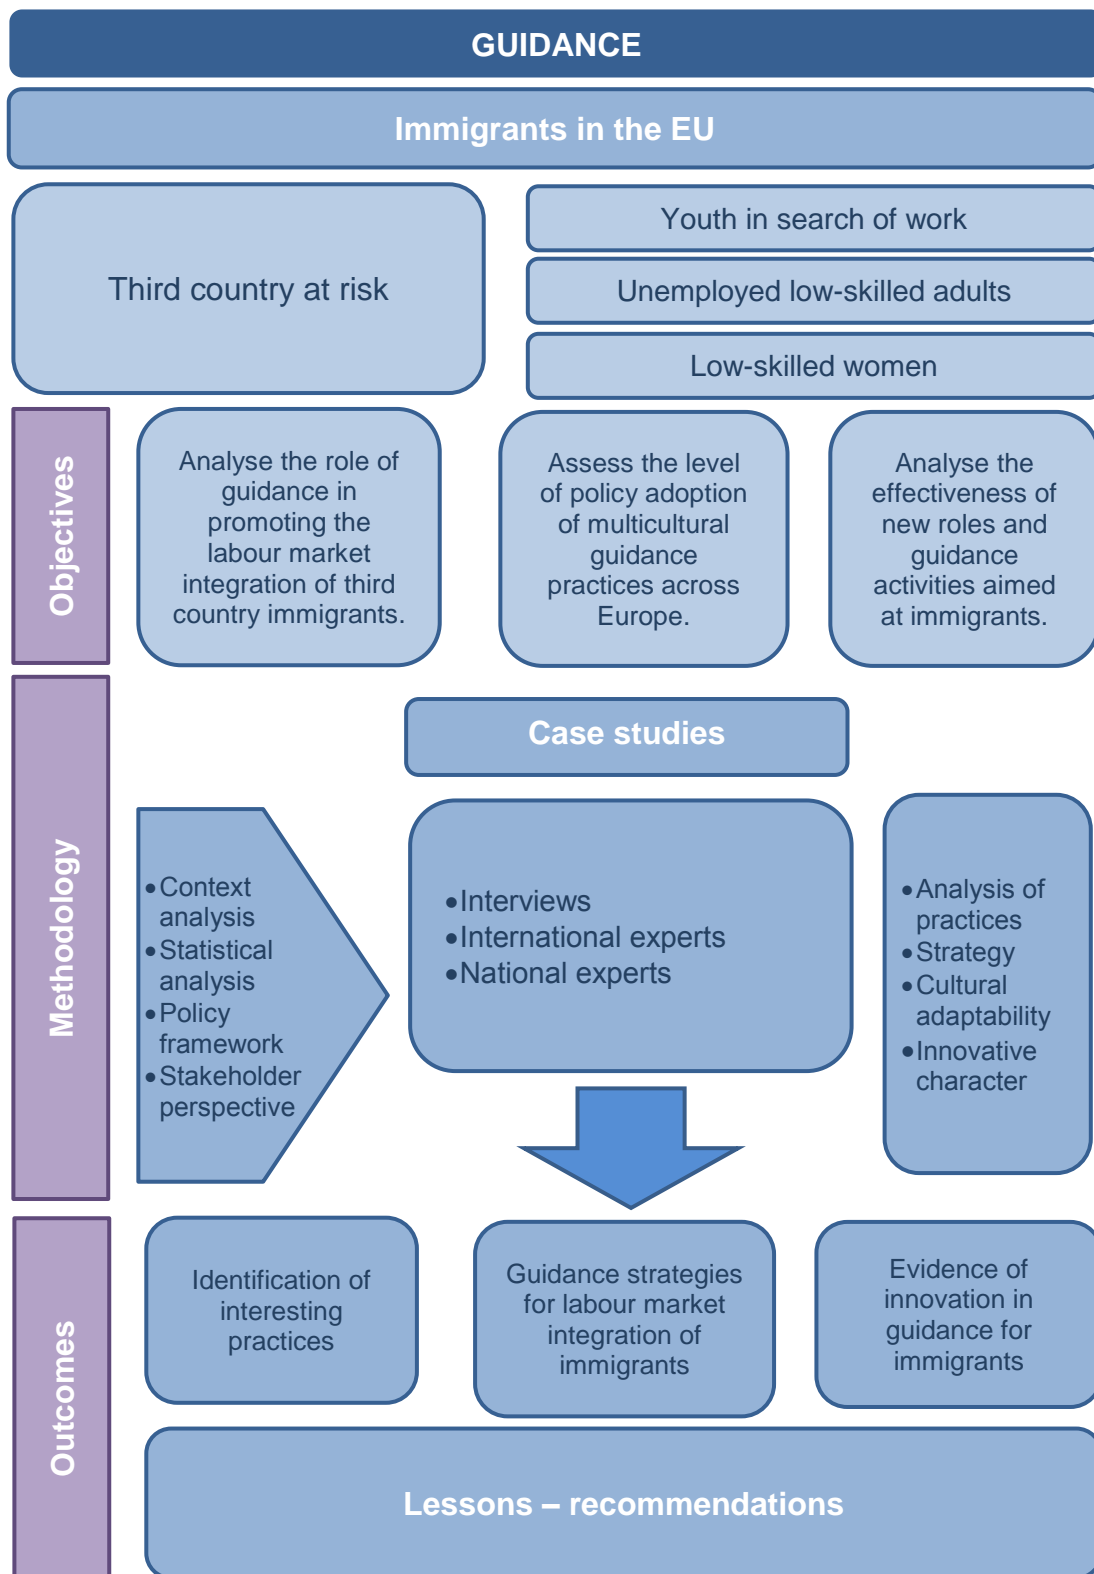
GUIDANCE

Immigrants in the EU

Third country at risk

Youth in search of work

Unemployed low-skilled adults

Low-skilled women

Objectives

Analyse the role of guidance in promoting the labour market integration of third country immigrants.

Assess the level of policy adoption of multicultural guidance practices across Europe.

Analyse the effectiveness of new roles and guidance activities aimed at immigrants.

Methodology

Case studies

• Context analysis
• Statistical analysis
• Policy framework
• Stakeholder perspective

• Interviews
• International experts
• National experts

• Analysis of practices
• Strategy
• Cultural adaptability
• Innovative character

Outcomes

Identification of interesting practices

Guidance strategies for labour market integration of immigrants

Evidence of innovation in guidance for immigrants

Lessons – recommendations